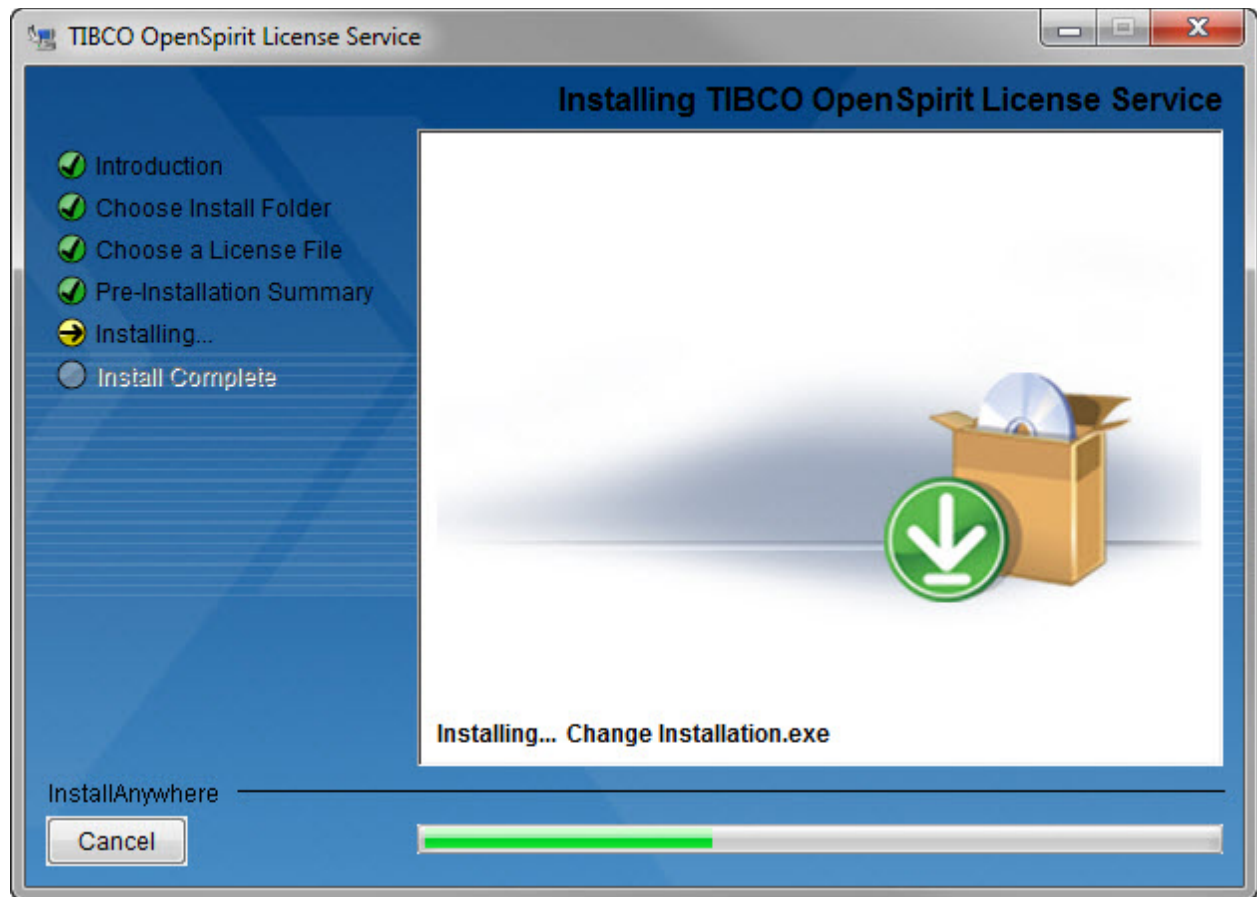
TIBCO OpenSpirit License Service

Installing TIBCO OpenSpirit License Service

Introduction
Choose Install Folder
Choose a License File
Pre-Installation Summary
Installing...
Install Complete

Installing... Change Installation.exe

InstallAnywhere

Cancel